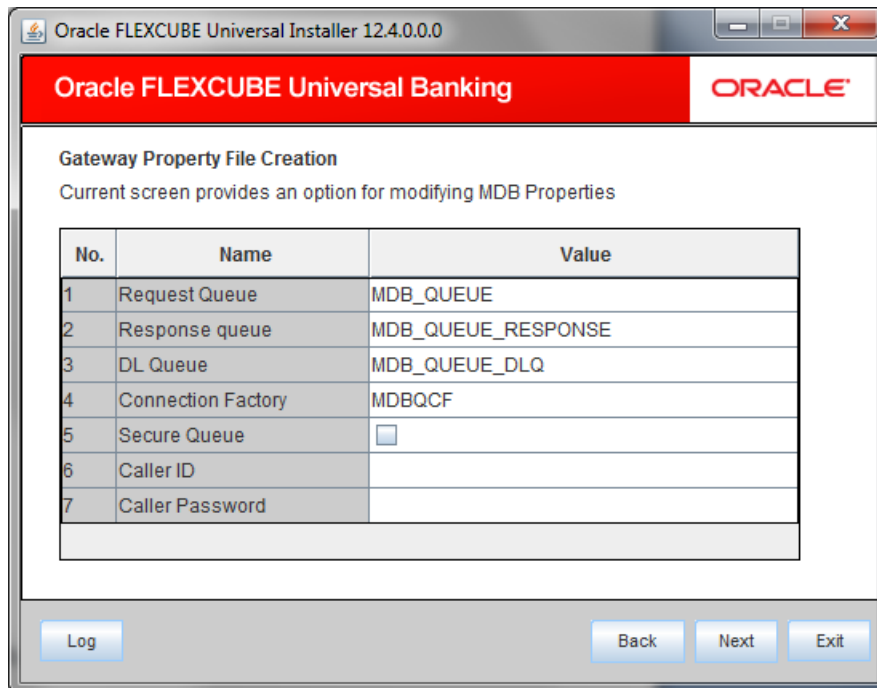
Oracle FLEXCUBE Universal Installer 12.4.0.0.0

Oracle FLEXCUBE Universal Banking

ORACLE

Gateway Property File Creation

Current screen provides an option for modifying MDB Properties

| No. | Name | Value |
|---|---|---|
| 1 | Request Queue | MDB_QUEUE |
| 2 | Response queue | MDB_QUEUE_RESPONSE |
| 3 | DL Queue | MDB_QUEUE_DLQ |
| 4 | Connection Factory | MDBQCF |
| 5 | Secure Queue | |
| 6 | Caller ID | |
| 7 | Caller Password | |

Log

Back

Next

Exit